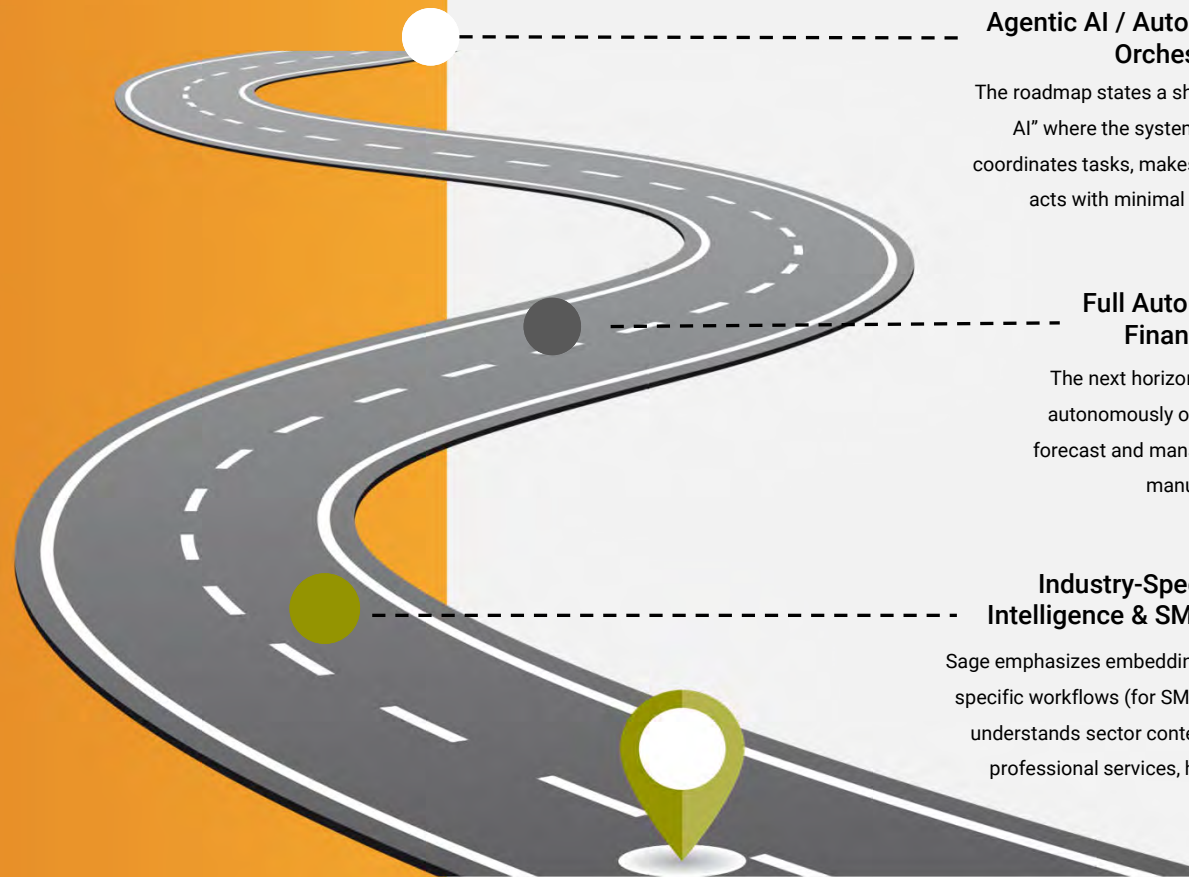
Agentic AI / Auto
Orches

The roadmap states a sh
AI" where the system
coordinates tasks, makes
acts with minimal

Full Auto
Finan

The next horizon
autonomously o
forecast and man
manu

Industry-Spe
Intelligence & SM

Sage emphasizes embeddin
specific workflows (for SM
understands sector conte
professional services, h